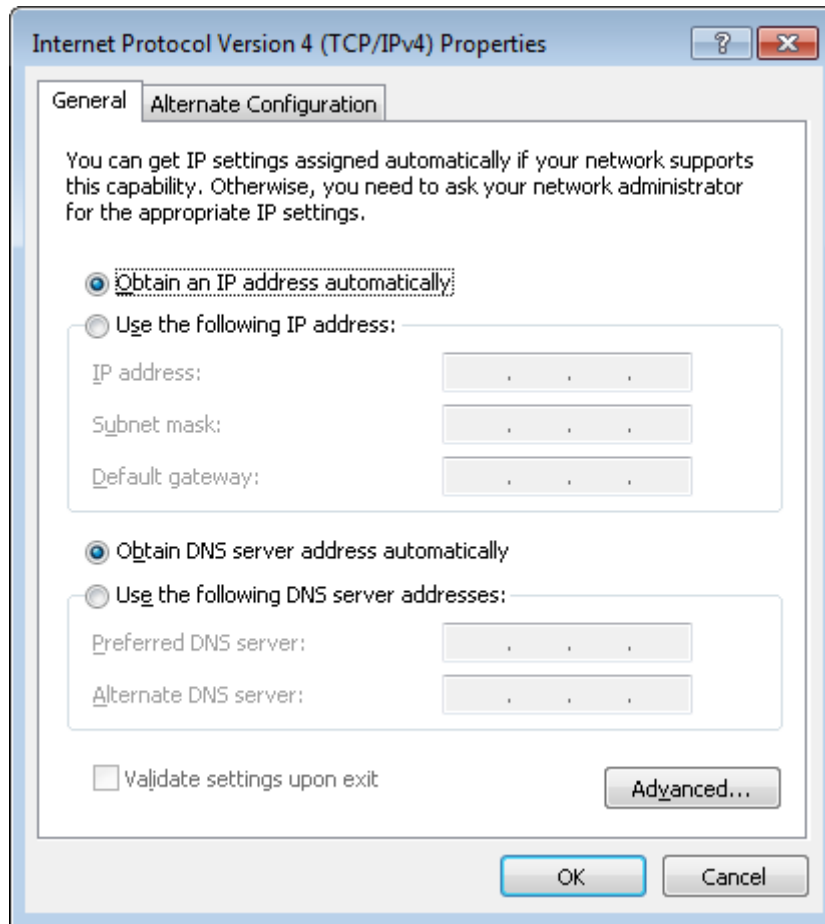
Internet Protocol Version 4 (TCP/IPv4) Properties

?

General

Alternate Configuration

You can get IP settings assigned automatically if your network supports this capability. Otherwise, you need to ask your network administrator for the appropriate IP settings.

Obtain an IP address automatically

Use the following IP address:

IP address:

Subnet mask:

Default gateway:

Obtain DNS server address automatically

Use the following DNS server addresses:

Preferred DNS server:

Alternate DNS server:

Validate settings upon exit

Advanced...

OK

Cancel